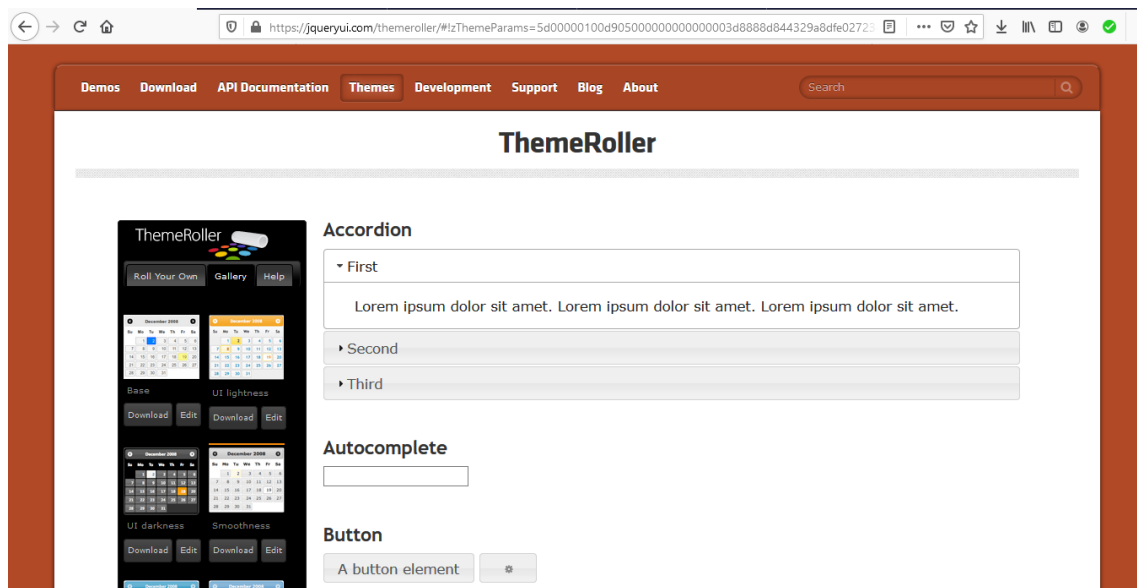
https://jqueryui.com/themeroller/#!zThemeParams=5d00000100d905000000000000003d8888d844329a8dfe02723

Demos Download API Documentation Themes Development Support Blog About

Search

ThemeRoller

ThemeRoller

Roll Your Own Gallery Help

December 2008

December 2008

Base

UI lightness

Download Edit Download Edit

December 2008

December 2008

UI darkness

Smoothness

Download Edit Download Edit

Accordion

First

Lorem ipsum dolor sit amet. Lorem ipsum dolor sit amet. Lorem ipsum dolor sit amet.

Second

Third

Autocomplete

Button

A button element